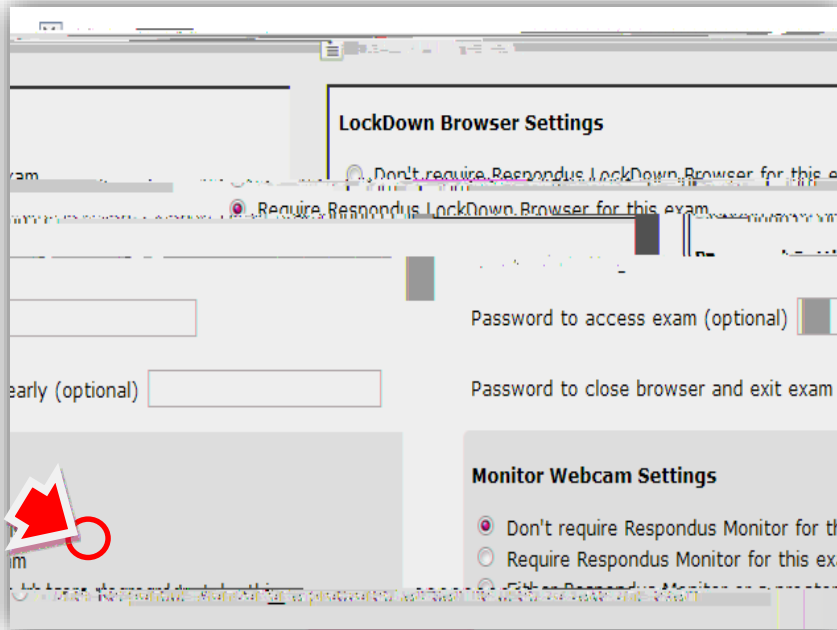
LockDown Browser Settings

xam

Don't require Respondus LockDown Browser for this e

Require Respondus LockDown Browser for this exam

Password to access exam (optional)

early (optional)

Password to close browser and exit exam

Monitor Webcam Settings

m

Don't require Respondus Monitor for th

Require Respondus Monitor for this exa

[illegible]